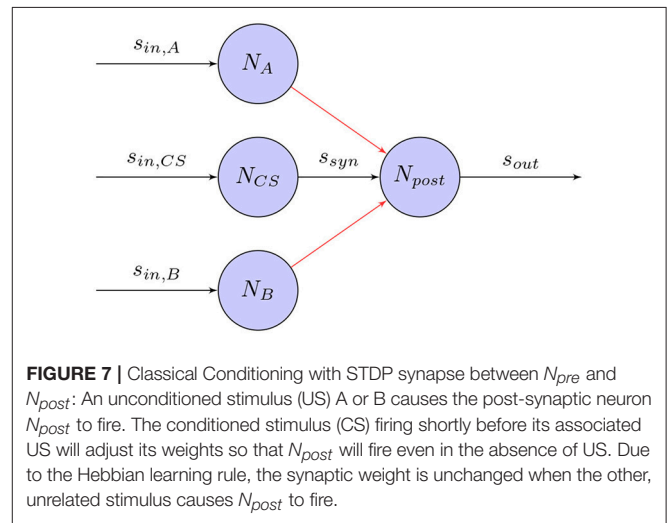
$s_{in,A}$

$N_A$

$s_{in,CS}$

$N_{CS}$

$s_{syn}$

$N_{post}$

$s_{out}$

$s_{in,B}$

$N_B$

**FIGURE 7 |** Classical Conditioning with STDP synapse between $N_{pre}$ and $N_{post}$: An unconditioned stimulus (US) A or B causes the post-synaptic neuron $N_{post}$ to fire. The conditioned stimulus (CS) firing shortly before its associated US will adjust its weights so that $N_{post}$ will fire even in the absence of US. Due to the Hebbian learning rule, the synaptic weight is unchanged when the other, unrelated stimulus causes $N_{post}$ to fire.